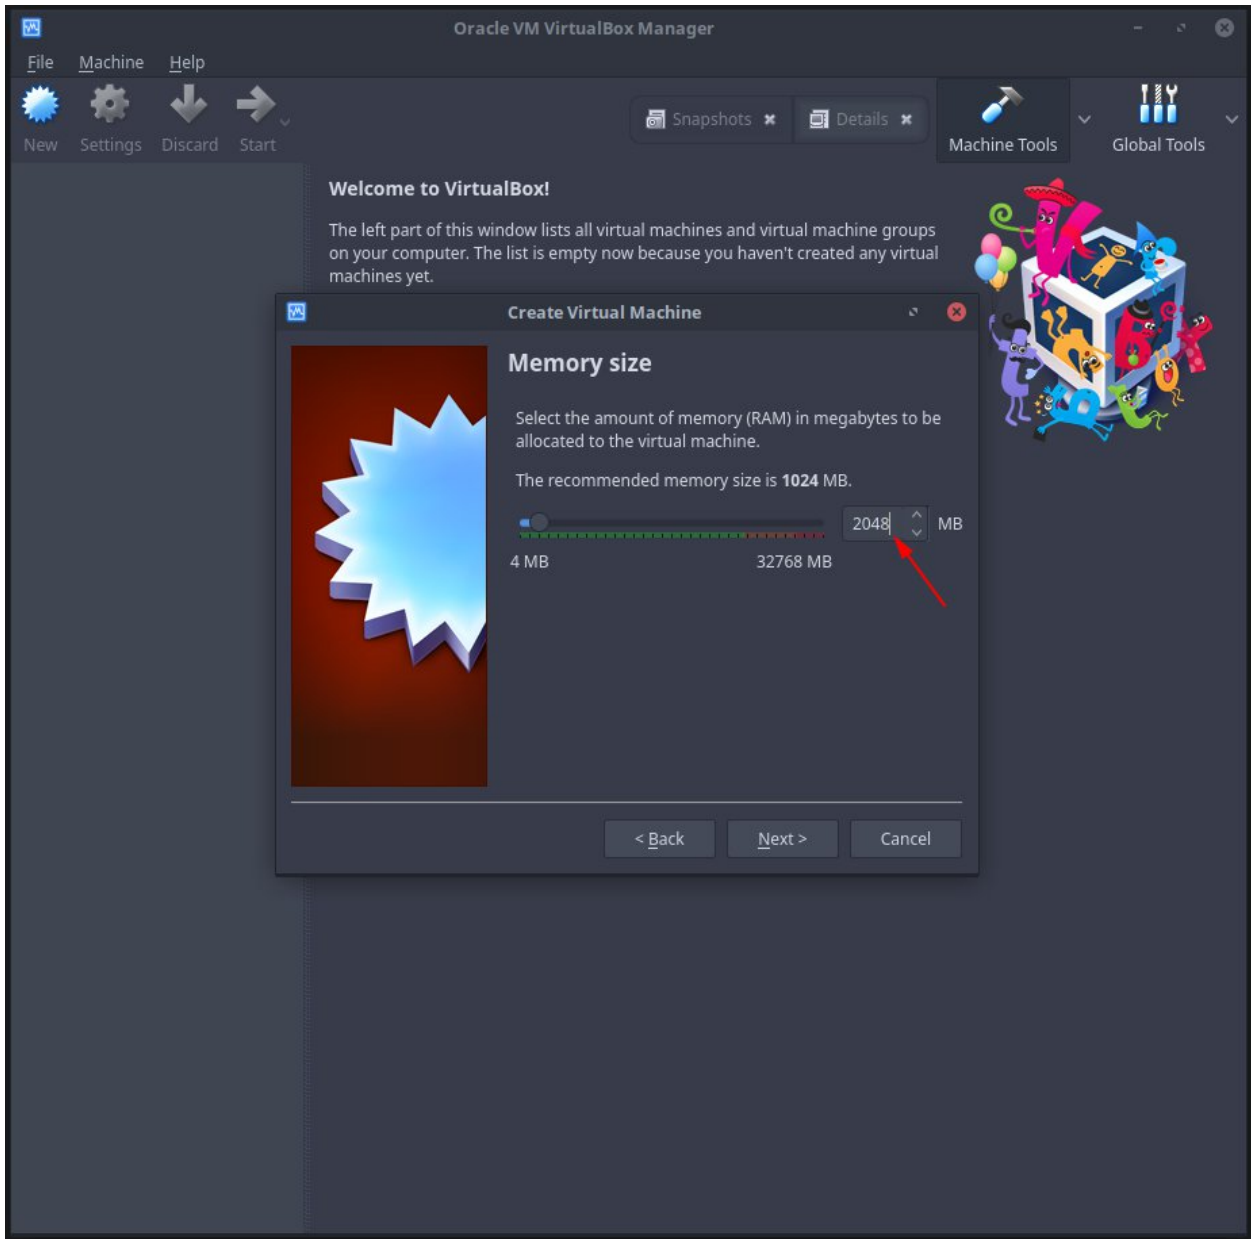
Oracle VM VirtualBox Manager

File Machine Help

New Settings Discard Start

Snapshots Details Machine Tools Global Tools

Welcome to VirtualBox!

The left part of this window lists all virtual machines and virtual machine groups on your computer. The list is empty now because you haven't created any virtual machines yet.

Create Virtual Machine

Memory size

Select the amount of memory (RAM) in megabytes to be allocated to the virtual machine.

The recommended memory size is **1024** MB.

2048 MB

4 MB 32768 MB

< Back Next > Cancel